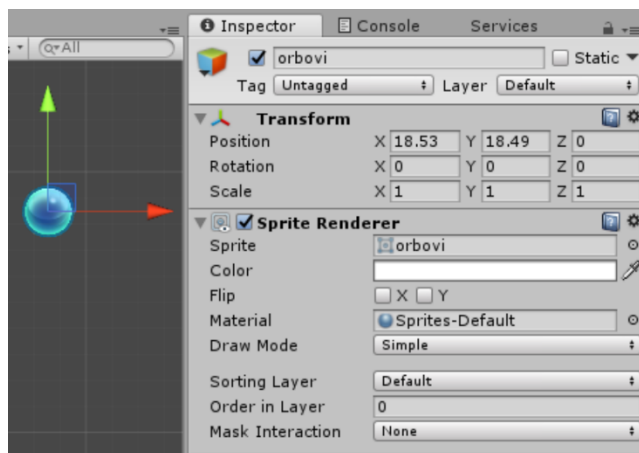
Q▾All

Inspector
Console
Services

orbovi
Static
Tag Untagged
Layer Default

Transform
Position X 18.53 Y 18.49 Z 0
Rotation X 0 Y 0 Z 0
Scale X 1 Y 1 Z 1

Sprite Renderer
Sprite orbovi
Color
Flip X Y
Material Sprites-Default
Draw Mode Simple
Sorting Layer Default
Order in Layer 0
Mask Interaction None